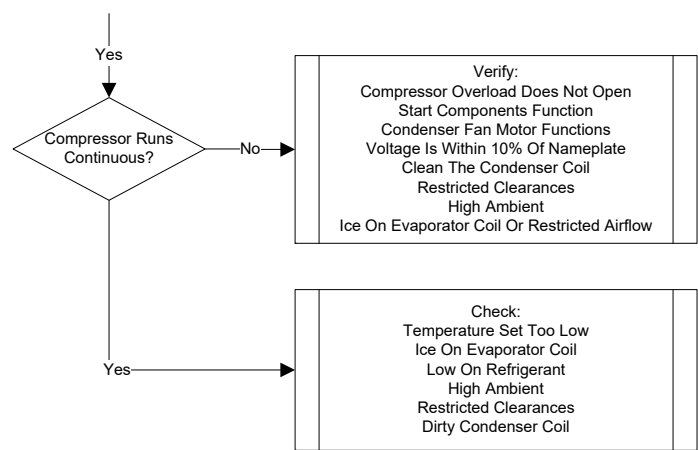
Yes

Compressor Runs Continuous?

No

Verify:
Compressor Overload Does Not Open
Start Components Function
Condenser Fan Motor Functions
Voltage Is Within 10% Of Nameplate
Clean The Condenser Coil
Restricted Clearances
High Ambient
Ice On Evaporator Coil Or Restricted Airflow

Yes

Check:
Temperature Set Too Low
Ice On Evaporator Coil
Low On Refrigerant
High Ambient
Restricted Clearances
Dirty Condenser Coil